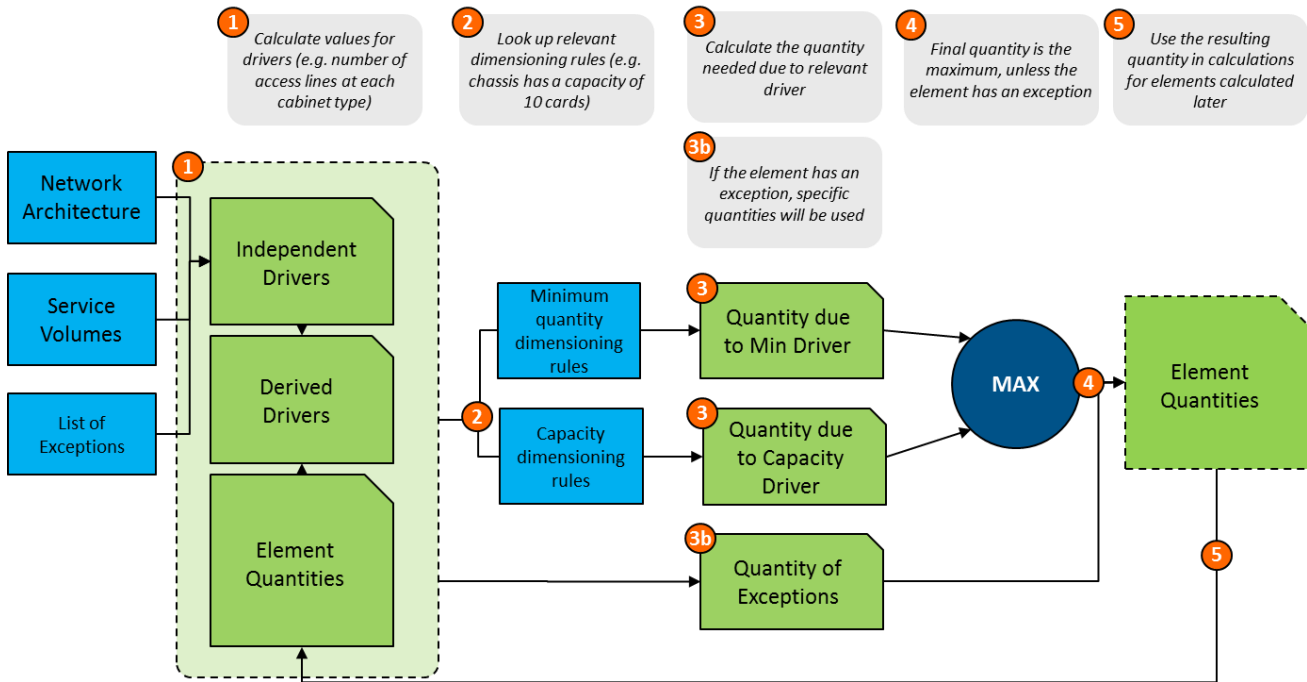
1 Calculate values for drivers (e.g. number of access lines at each cabinet type)

2 Look up relevant dimensioning rules (e.g. chassis has a capacity of 10 cards)

3 Calculate the quantity needed due to relevant driver

4 Final quantity is the maximum, unless the element has an exception

5 Use the resulting quantity in calculations for elements calculated later

3b If the element has an exception, specific quantities will be used

Network Architecture

Service Volumes

List of Exceptions

1

Independent Drivers

Derived Drivers

Element Quantities

2

Minimum quantity dimensioning rules

Capacity dimensioning rules

3 Quantity due to Min Driver

3 Quantity due to Capacity Driver

3b Quantity of Exceptions

MAX

4

Element Quantities

5